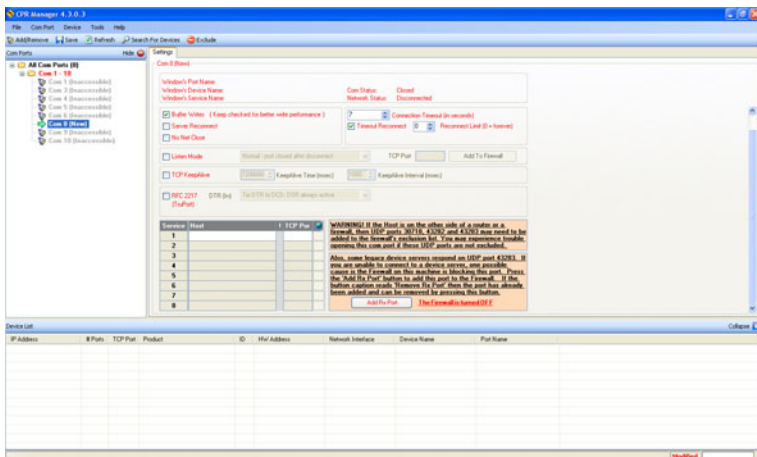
CPR Manager 4.3.0.3

File Com Port Device Tools Help

Add/Remove Save Refresh Search For Devices Exclude

Com Ports Hide

All Com Ports (8)
Com 1 - 10
Com 1 (Inaccessible)
Com 3 (Inaccessible)
Com 4 (Inaccessible)
Com 5 (Inaccessible)
Com 6 (Inaccessible)
Com 8 (New)
Com 9 (Inaccessible)
Com 10 (Inaccessible)

Settings

Com 8 (New)

Window's Port Name:
Window's Device Name:
Window's Service Name:

Com Status: Closed
Network Status: Disconnected

Buffer Writes (Keep checked for better write performance)
Server Reconnect
No Net Close

7 Connection Timeout (in seconds)
Timeout Reconnect 0 Reconnect Limit (0 = forever)

Listen Mode Normal - port closed after disconnect TCP Port Add To Firewall

TCP KeepAlive 720000 KeepAlive Time (msec) 1000 KeepAlive Interval (msec)

RFC 2217 (TruPort) DTR (in) Tie DTR to DCD; DSR always active

| Service | Host | TCP Por |
|---|---|---|
| 1 | | |
| 2 | | |
| 3 | | |
| 4 | | |
| 5 | | |
| 6 | | |
| 7 | | |
| 8 | | |

WARNING! If the Host is on the other side of a router or a firewall, then UDP ports 30718, 43282 and 43283 may need to be added to the firewall's exclusion list. You may experience trouble opening this com port if these UDP ports are not excluded.

Also, some legacy device servers respond on UDP port 43283. If you are unable to connect to a device server, one possible cause is the Firewall on this machine is blocking this port. Press the 'Add Rx Port' button to add this port to the Firewall. If the button caption reads 'Remove Rx Port' then the port has already been added and can be removed by pressing this button.

Add Rx Port The Firewall is turned OFF

Device List Collapse

| IP Address | # Ports | TCP Port | Product | ID | HW Address | Network Interface | Device Name | Port Name |
|---|---|---|---|---|---|---|---|---|

Modified